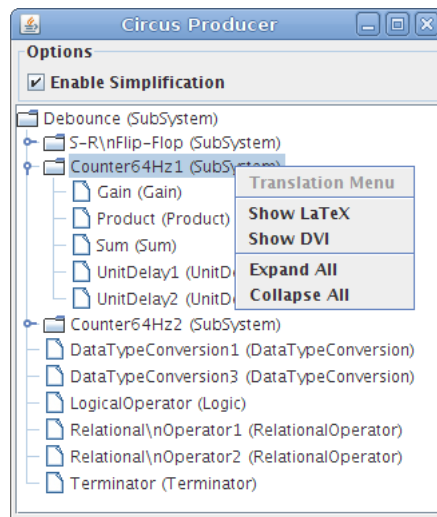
Circus Producer

Options

Enable Simplification

Debounce (SubSystem)
S-R\nFlip-Flop (SubSystem)
Counter64Hz1 (SubSystem)
Gain (Gain)
Product (Product)
Sum (Sum)
UnitDelay1 (UnitD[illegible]
UnitDelay2 (UnitD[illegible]
Counter64Hz2 (SubSystem)
DataTypeConversion1 (DataTypeConversion)
DataTypeConversion3 (DataTypeConversion)
LogicalOperator (Logic)
Relational\nOperator1 (RelationalOperator)
Relational\nOperator2 (RelationalOperator)
Terminator (Terminator)

Translation Menu
Show LaTeX
Show DVI
Expand All
Collapse All